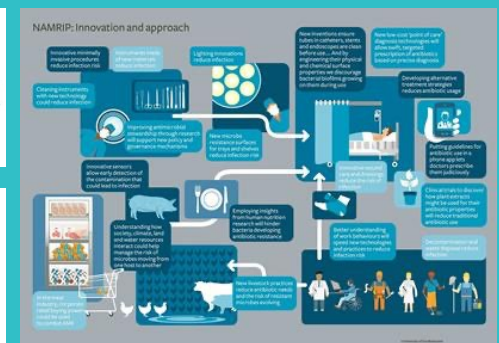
NAMRIP: Innovation and approach

Innovative minimally invasive procedures reduce infection risk

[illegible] of new materials reduce infection

Lighting innovations reduce infection

New inventions ensure tubes in catheters, stents and endoscopes are clean before use ... And by engineering their physical and chemical surface properties we discourage bacterial biofilms growing on them during use

New low-cost 'point of care' diagnostic technologies will allow swift, targeted prescription of antibiotics based on precise diagnosis

Cleaning instruments with new technology could reduce infection

Improving antimicrobial stewardship through research will support new policy and governance mechanisms

New microbe resistance surfaces for trays and shelves reduce infection risk

Developing alternative treatment strategies reduces antibiotic usage

Putting guidelines for antibiotic use in a phone app lets doctors prescribe them judiciously

Innovative sensors allow early detection of the contamination that could lead to infection

Employing insights from human nutrition research will hinder bacteria developing antibiotic resistance

Innovative wound care and dressings reduce the risk of infection

Clinical trials to discover how plant extracts might be used for their antibiotic properties will reduce traditional antibiotic use

Understanding how society, climate, land and water resources interact could help manage the risk of microbes moving from one host to another

Better understanding of work behaviours will speed new technologies and practices to reduce infection risk

Decontamination and waste disposal reduce infection

New livestock practices reduce antibiotic needs and the risk of resistant microbes evolving

In the meat industry, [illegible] could be used to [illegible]